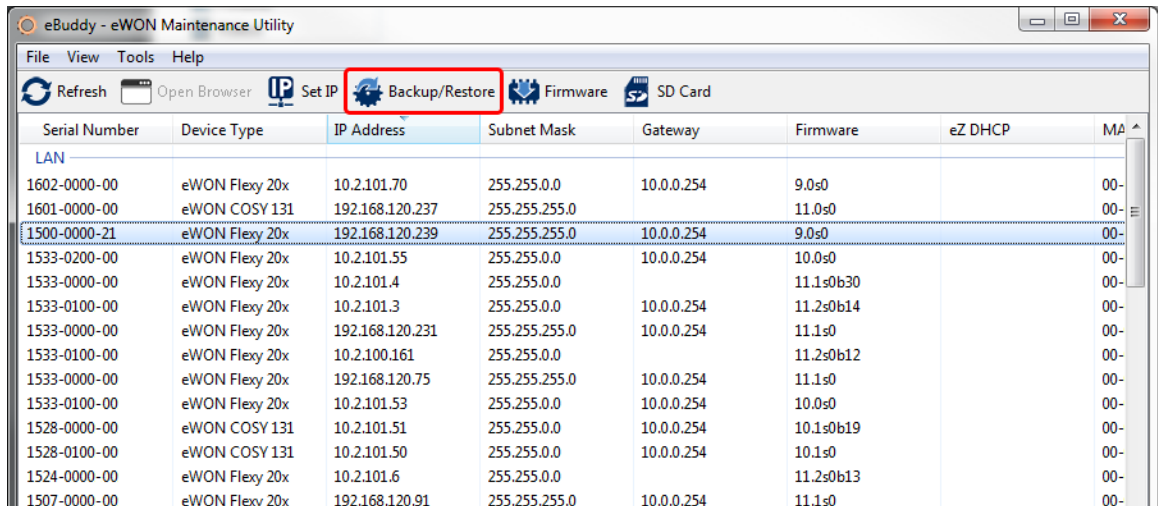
eBuddy - eWON Maintenance Utility

File View Tools Help

Refresh Open Browser Set IP Backup/Restore Firmware SD Card

| Serial Number | Device Type | IP Address | Subnet Mask | Gateway | Firmware | eZ DHCP | MA |
|---|---|---|---|---|---|---|---|
| LAN | | | | | | | |
| 1602-0000-00 | eWON Flexy 20x | 10.2.101.70 | 255.255.0.0 | 10.0.0.254 | 9.0s0 | | 00- |
| 1601-0000-00 | eWON COSY 131 | 192.168.120.237 | 255.255.255.0 | | 11.0s0 | | 00- |
| 1500-0000-21 | eWON Flexy 20x | 192.168.120.239 | 255.255.255.0 | 10.0.0.254 | 9.0s0 | | 00- |
| 1533-0200-00 | eWON Flexy 20x | 10.2.101.55 | 255.255.0.0 | 10.0.0.254 | 10.0s0 | | 00- |
| 1533-0000-00 | eWON Flexy 20x | 10.2.101.4 | 255.255.0.0 | | 11.1s0b30 | | 00- |
| 1533-0100-00 | eWON Flexy 20x | 10.2.101.3 | 255.255.0.0 | 10.0.0.254 | 11.2s0b14 | | 00- |
| 1533-0000-00 | eWON Flexy 20x | 192.168.120.231 | 255.255.255.0 | 10.0.0.254 | 11.1s0 | | 00- |
| 1533-0100-00 | eWON Flexy 20x | 10.2.100.161 | 255.255.0.0 | | 11.2s0b12 | | 00- |
| 1533-0000-00 | eWON Flexy 20x | 192.168.120.75 | 255.255.255.0 | 10.0.0.254 | 11.1s0 | | 00- |
| 1533-0100-00 | eWON Flexy 20x | 10.2.101.53 | 255.255.0.0 | 10.0.0.254 | 10.0s0 | | 00- |
| 1528-0000-00 | eWON COSY 131 | 10.2.101.51 | 255.255.0.0 | 10.0.0.254 | 10.1s0b19 | | 00- |
| 1528-0100-00 | eWON COSY 131 | 10.2.101.50 | 255.255.0.0 | 10.0.0.254 | 10.1s0 | | 00- |
| 1524-0000-00 | eWON Flexy 20x | 10.2.101.6 | 255.255.0.0 | | 11.2s0b13 | | 00- |
| 1507-0000-00 | eWON Flexy 20x | 192.168.120.91 | 255.255.255.0 | 10.0.0.254 | 11.1s0 | | 00- |